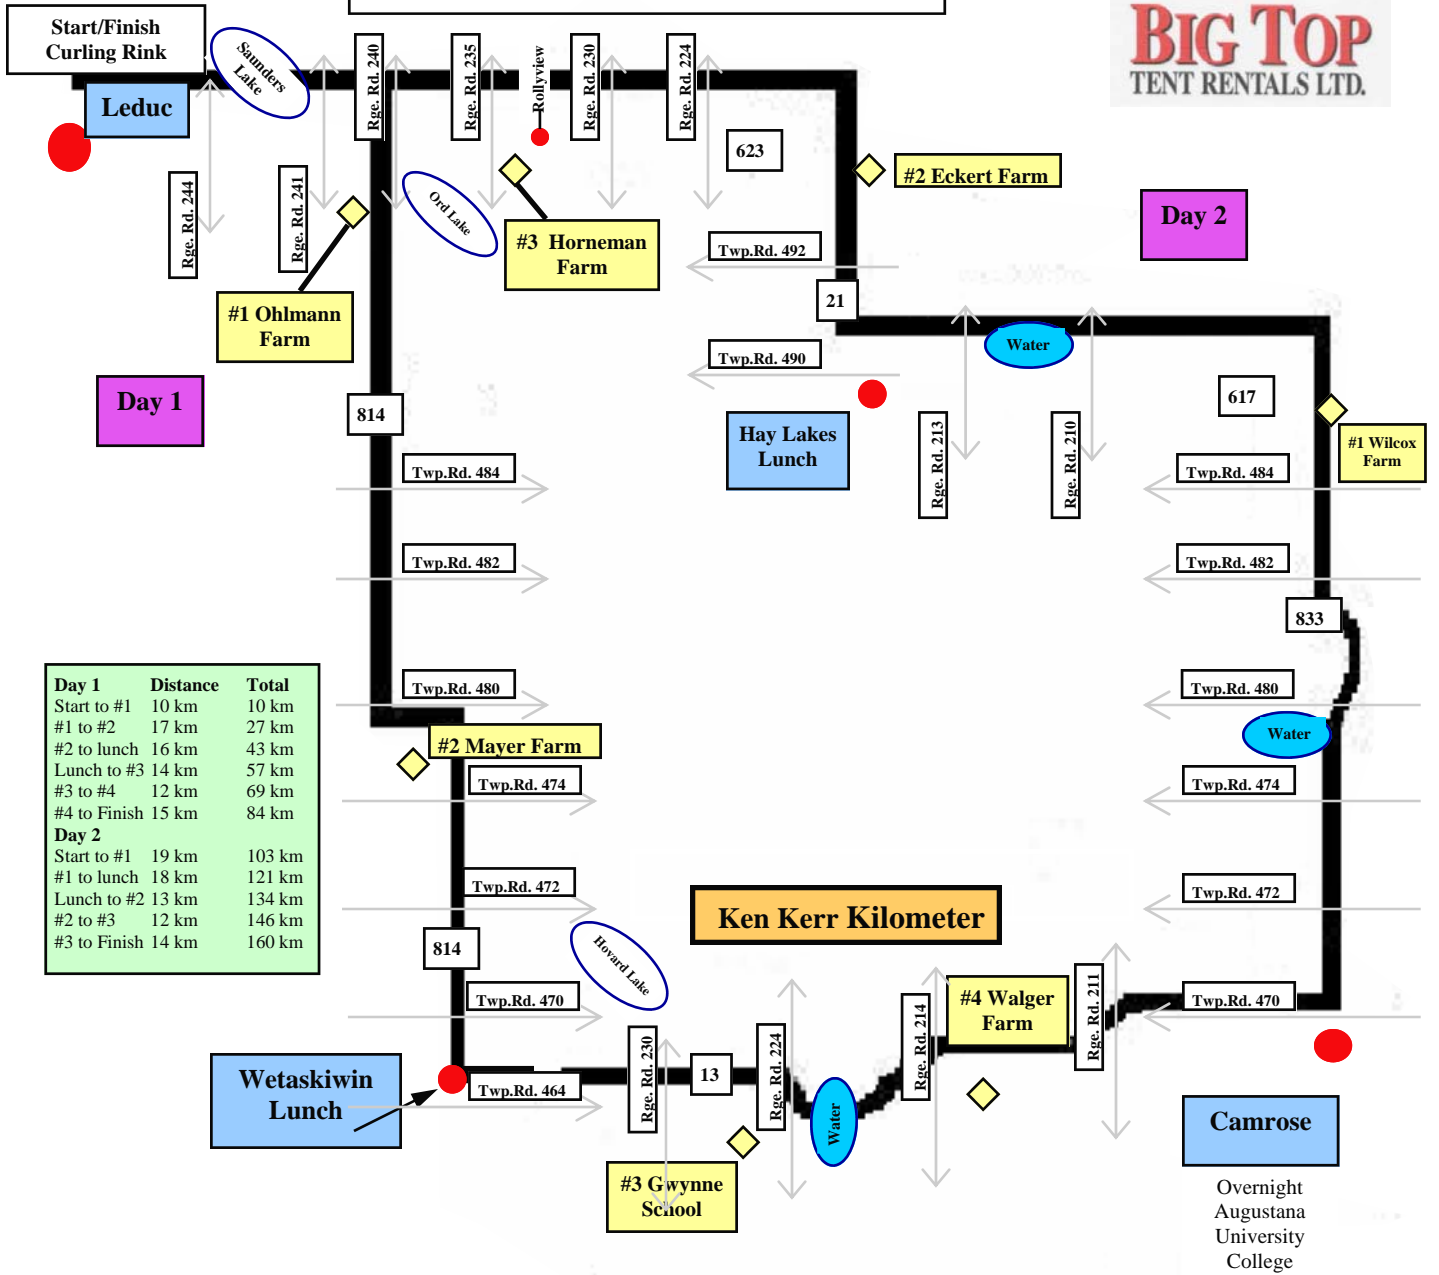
Start/Finish Curling Rink

Leduc

Saunders Lake

Rge. Rd. 240

Rge. Rd. 235

Rollyview

Rge. Rd. 230

Rge. Rd. 224

BIG TOP TENT RENTALS LTD.

623

#2 Eckert Farm

Day 2

Rge. Rd. 244

Rge. Rd. 241

Ord Lake

#3 Horneman Farm

Twp.Rd. 492

21

#1 Ohlmann Farm

Water

Twp.Rd. 490

Day 1

617

814

Hay Lakes Lunch

Rge. Rd. 213

Rge. Rd. 210

#1 Wilcox Farm

Twp.Rd. 484

Twp.Rd. 484

Twp.Rd. 482

Twp.Rd. 482

833

| Day 1 | Distance | Total |
|---|---|---|
| Start to #1 | 10 km | 10 km |
| #1 to #2 | 17 km | 27 km |
| #2 to lunch | 16 km | 43 km |
| Lunch to #3 | 14 km | 57 km |
| #3 to #4 | 12 km | 69 km |
| #4 to Finish | 15 km | 84 km |
| Day 2 | | |
| Start to #1 | 19 km | 103 km |
| #1 to lunch | 18 km | 121 km |
| Lunch to #2 | 13 km | 134 km |
| #2 to #3 | 12 km | 146 km |
| #3 to Finish | 14 km | 160 km |

Twp.Rd. 480

Twp.Rd. 480

#2 Mayer Farm

Water

Twp.Rd. 474

Twp.Rd. 474

Twp.Rd. 472

Twp.Rd. 472

Ken Kerr Kilometer

814

Howard Lake

Twp.Rd. 470

#4 Walger Farm

Rge. Rd. 211

Twp.Rd. 470

Rge. Rd. 214

Wetaskiwin Lunch

Rge. Rd. 230

13

Rge. Rd. 224

Water

Twp.Rd. 464

Camrose

Overnight Augustana University College

#3 Gwynne School